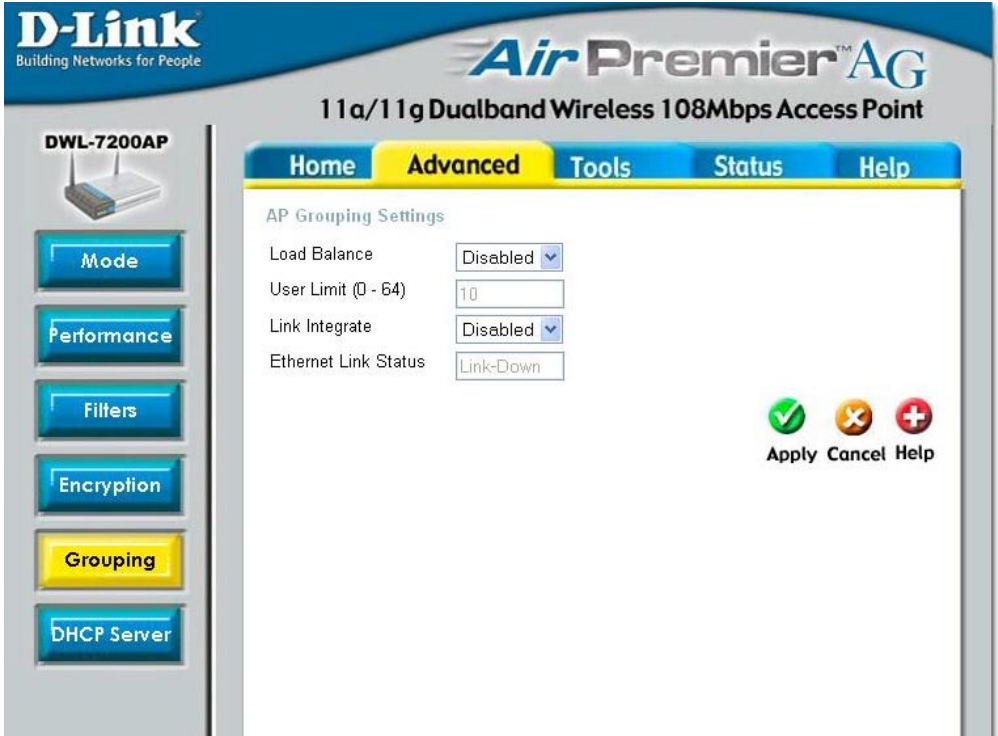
D-Link
Building Networks for People

AirPremier™AG
11a/11g Dualband Wireless 108Mbps Access Point

DWL-7200AP

Home
Advanced
Tools
Status
Help

Mode
Performance
Filters
Encryption
Grouping
DHCP Server

AP Grouping Settings

| | |
|---|---|
| Load Balance | Disabled |
| User Limit (0 - 64) | 10 |
| Link Integrate | Disabled |
| Ethernet Link Status | Link-Down |

Apply Cancel Help